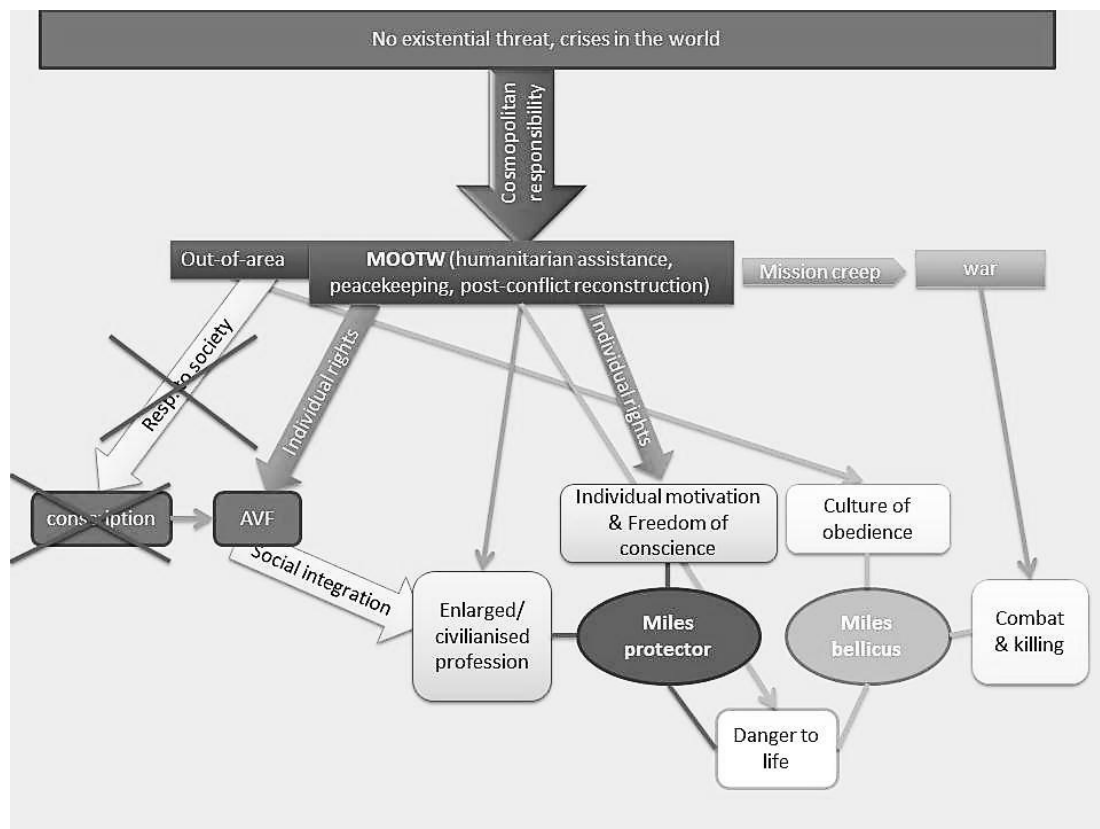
No existential threat, crises in the world

Cosmopolitan responsibility

Out-of-area

MOOTW (humanitarian assistance, peacekeeping, post-conflict reconstruction)

Mission creep

war

Resp. to society

Individual rights

Individual rights

conscription

AVF

Social integration

Individual motivation & Freedom of conscience

Culture of obedience

Enlarged/ civilianised profession

Miles protector

Miles bellicus

Combat & killing

Danger to life